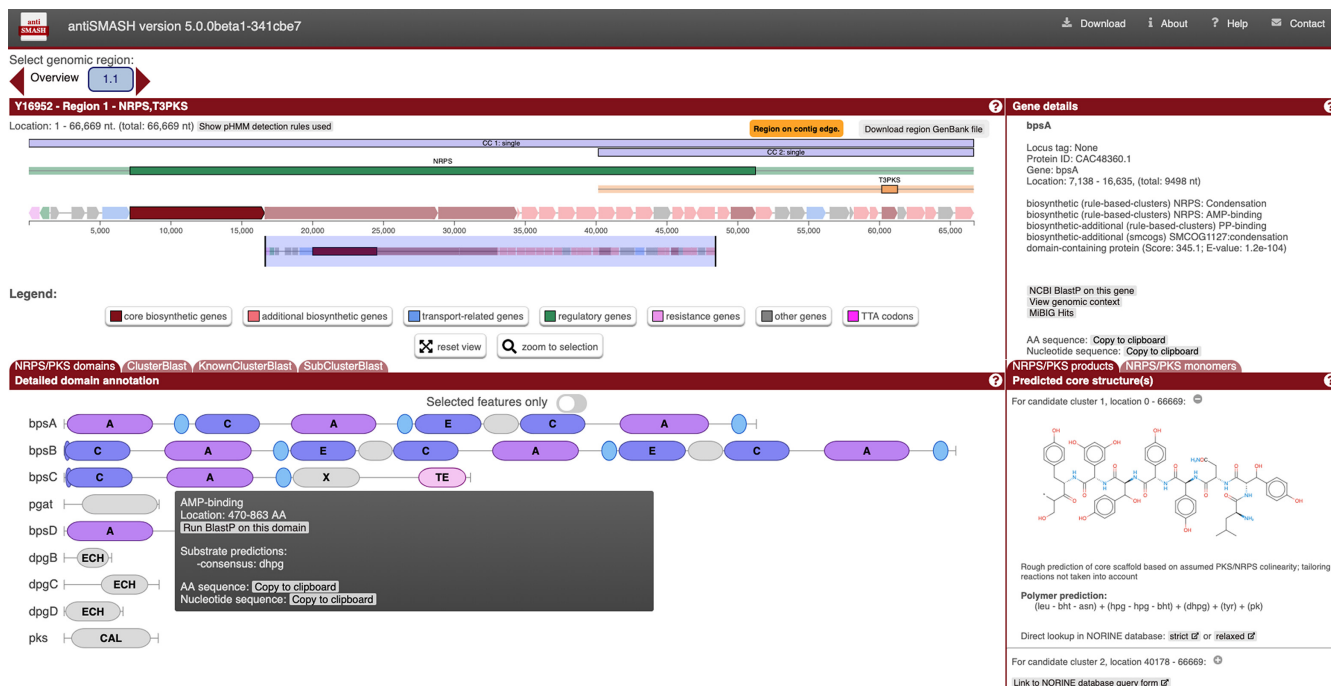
anti SMASH

antiSMASH version 5.0.0beta1-341cbe7

Download About ? Help Contact

Select genomic region:

Overview 1.1

Y16952 - Region 1 - NRPS,T3PKS

Location: 1 - 66,669 nt. (total: 66,669 nt) Show pHMM detection rules used

Region on contig edge.

Download region GenBank file

CC 1: single

CC 2: single

NRPS

T3PKS

5,000 10,000 15,000 20,000 25,000 30,000 35,000 40,000 45,000 50,000 55,000 60,000 65,000

Legend:

core biosynthetic genes | additional biosynthetic genes | transport-related genes | regulatory genes | resistance genes | other genes | TTA codons

reset view | zoom to selection

NRPS/PKS domains | ClusterBlast | KnownClusterBlast | SubClusterBlast

Detailed domain annotation

Selected features only

bpsA A C A E C A

bpsB C A E C A E C A

bpsC C A X TE

pgat

bpsD A

dpgB ECH

dpgC ECH

dpgD ECH

pks CAL

AMP-binding
Location: 470-863 AA
Run BlastP on this domain

Substrate predictions:
-consensus: dhpg

AA sequence: Copy to clipboard
Nucleotide sequence: Copy to clipboard

Gene details

bpsA

Locus tag: None
Protein ID: CAC48360.1
Gene: bpsA
Location: 7,138 - 16,635, (total: 9498 nt)

biosynthetic (rule-based-clusters) NRPS: Condensation
biosynthetic (rule-based-clusters) NRPS: AMP-binding
biosynthetic-additional (rule-based-clusters) PP-binding
biosynthetic-additional (smcogs) SMCOG1127:condensation domain-containing protein (Score: 345.1; E-value: 1.2e-104)

NCBI BlastP on this gene
View genomic context
MiBIG Hits

AA sequence: Copy to clipboard
Nucleotide sequence: Copy to clipboard

NRPS/PKS products | NRPS/PKS monomers

Predicted core structure(s)

For candidate cluster 1, location 0 - 66669:

Rough prediction of core scaffold based on assumed PKS/NRPS colinearity; tailoring reactions not taken into account

Polymer prediction:
(leu - bht - asn) + (hpg - hpg - bht) + (dhpg) + (tyr) + (pk)

Direct lookup in NORINE database: strict or relaxed

For candidate cluster 2, location 40178 - 66669:

Link to NORINE database query form